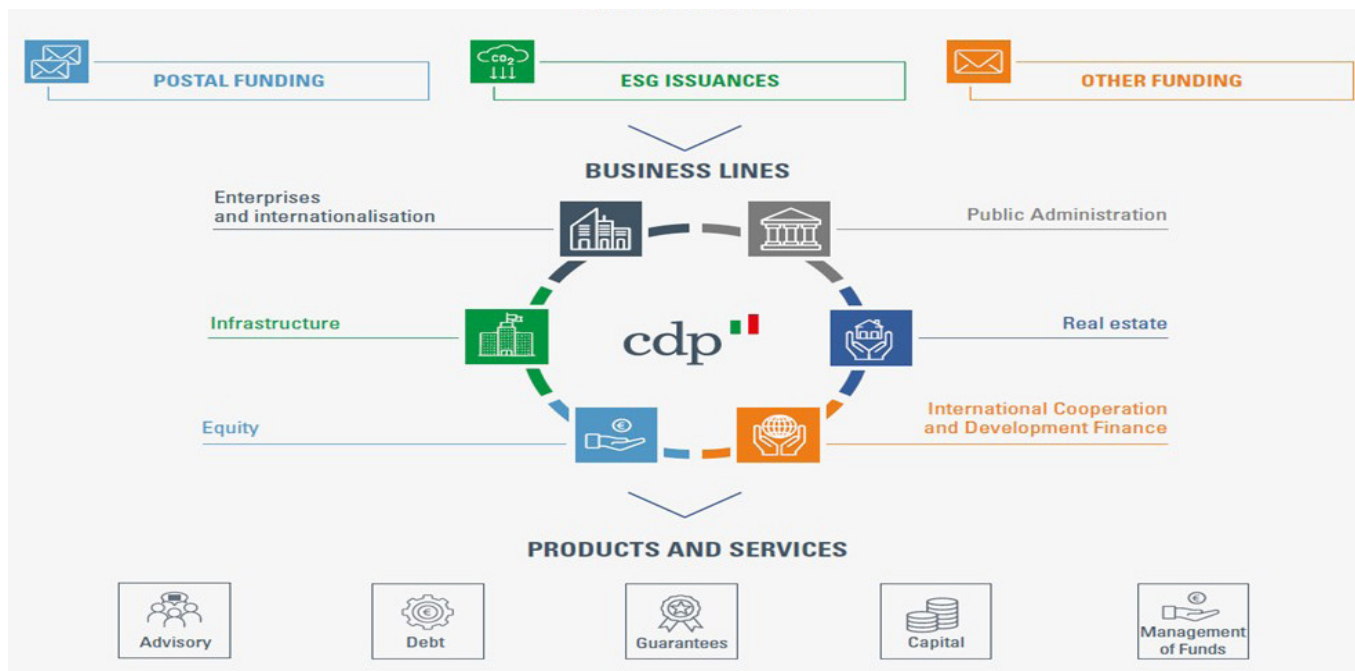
POSTAL FUNDING

$CO_2$

ESG ISSUANCES

OTHER FUNDING

BUSINESS LINES

Enterprises and internationalisation

Public Administration

Infrastructure

cdp

Real estate

Equity

€

International Cooperation and Development Finance

PRODUCTS AND SERVICES

Advisory

€

Debt

Guarantees

Capital

€

Management of Funds